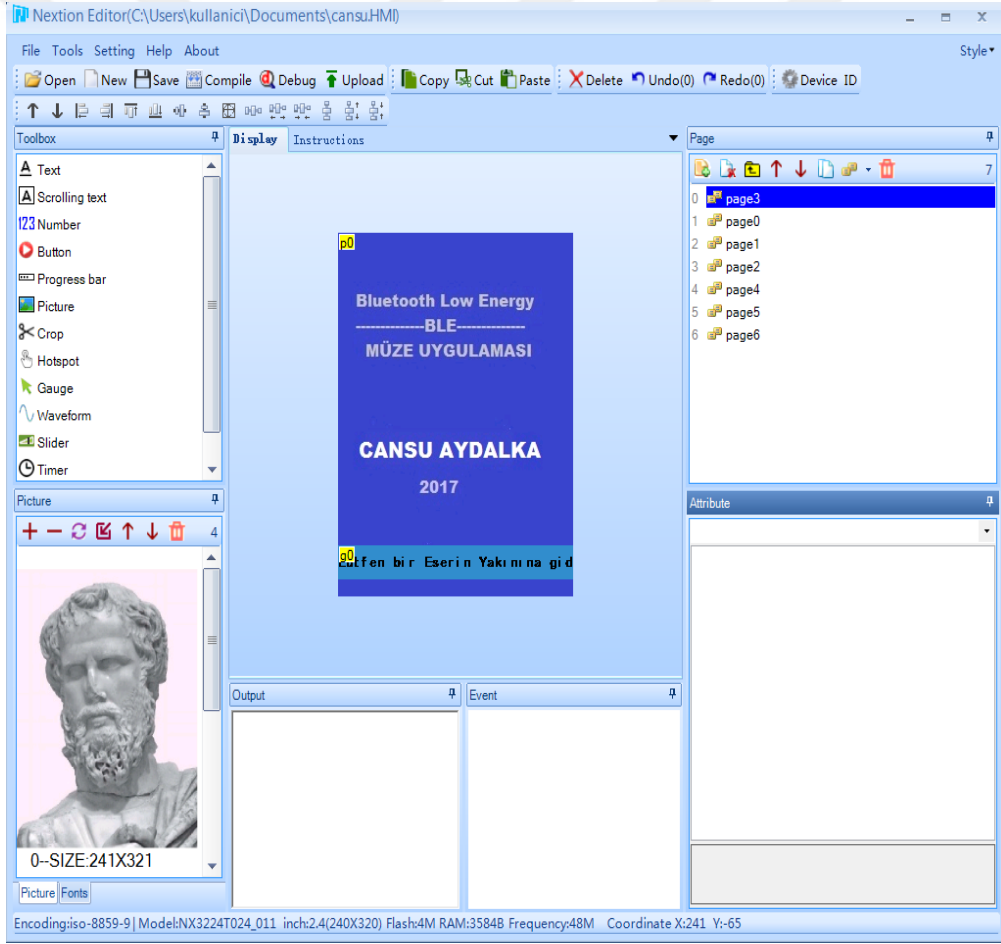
Nextion Editor(C:\Users\kullanici\Documents\cansu.HMI)

File Tools Setting Help About

Style

Open New Save Compile Debug Upload Copy Cut Paste Delete Undo(0) Redo(0) Device ID

Toolbox

Text
Scrolling text
Number
Button
Progress bar
Picture
Crop
Hotspot
Gauge
Waveform
Slider
Timer

Display Instructions

p0

Bluetooth Low Energy
--------------BLE--------------
MÜZE UYGULAMASI

CANSU AYDALKA
2017

g0
Lütfen bir Eserin Yakınına gid

Page

7

0 page3
1 page0
2 page1
3 page2
4 page4
5 page5
6 page6

Picture

4

0--SIZE:241X321

Picture Fonts

Output

Event

Attribute

Encoding:iso-8859-9| Model:NX3224T024_011 inch:2.4(240X320) Flash:4M RAM:3584B Frequency:48M Coordinate X:241 Y:-65